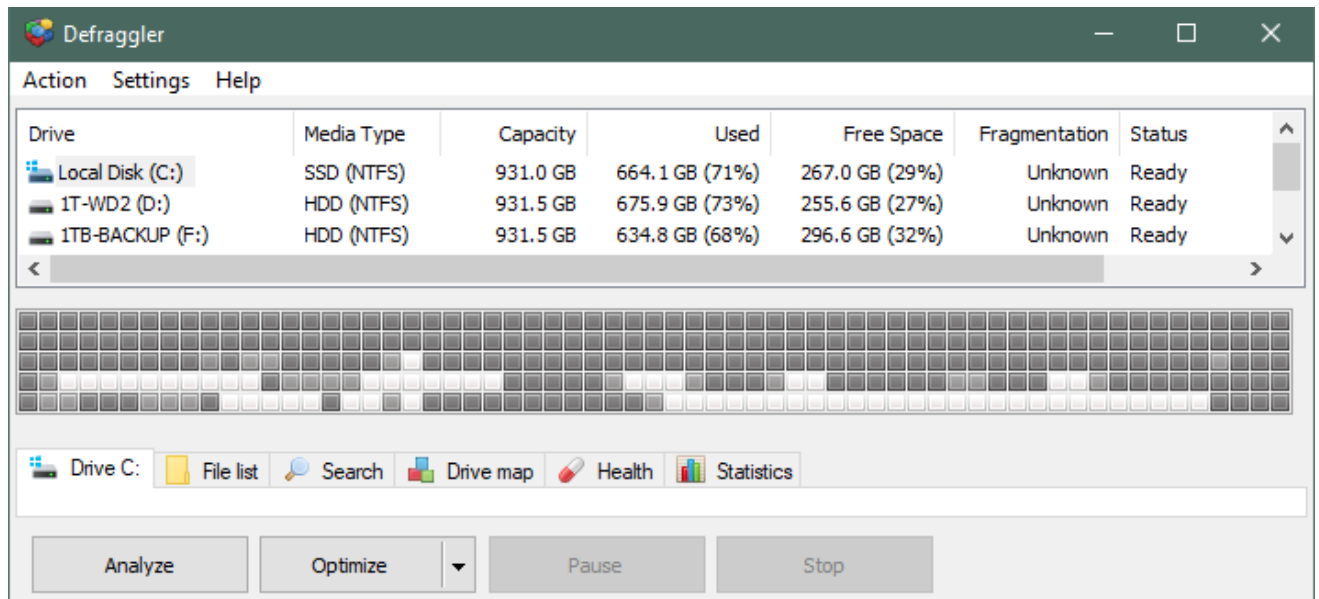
Defraggler

Action Settings Help

| Drive | Media Type | Capacity | Used | Free Space | Fragmentation | Status |
|---|---|---|---|---|---|---|
| Local Disk (C:) | SSD (NTFS) | 931.0 GB | 664.1 GB (71%) | 267.0 GB (29%) | Unknown | Ready |
| 1T-WD2 (D:) | HDD (NTFS) | 931.5 GB | 675.9 GB (73%) | 255.6 GB (27%) | Unknown | Ready |
| 1TB-BACKUP (F:) | HDD (NTFS) | 931.5 GB | 634.8 GB (68%) | 296.6 GB (32%) | Unknown | Ready |

Drive C: File list Search Drive map Health Statistics

Analyze Optimize Pause Stop